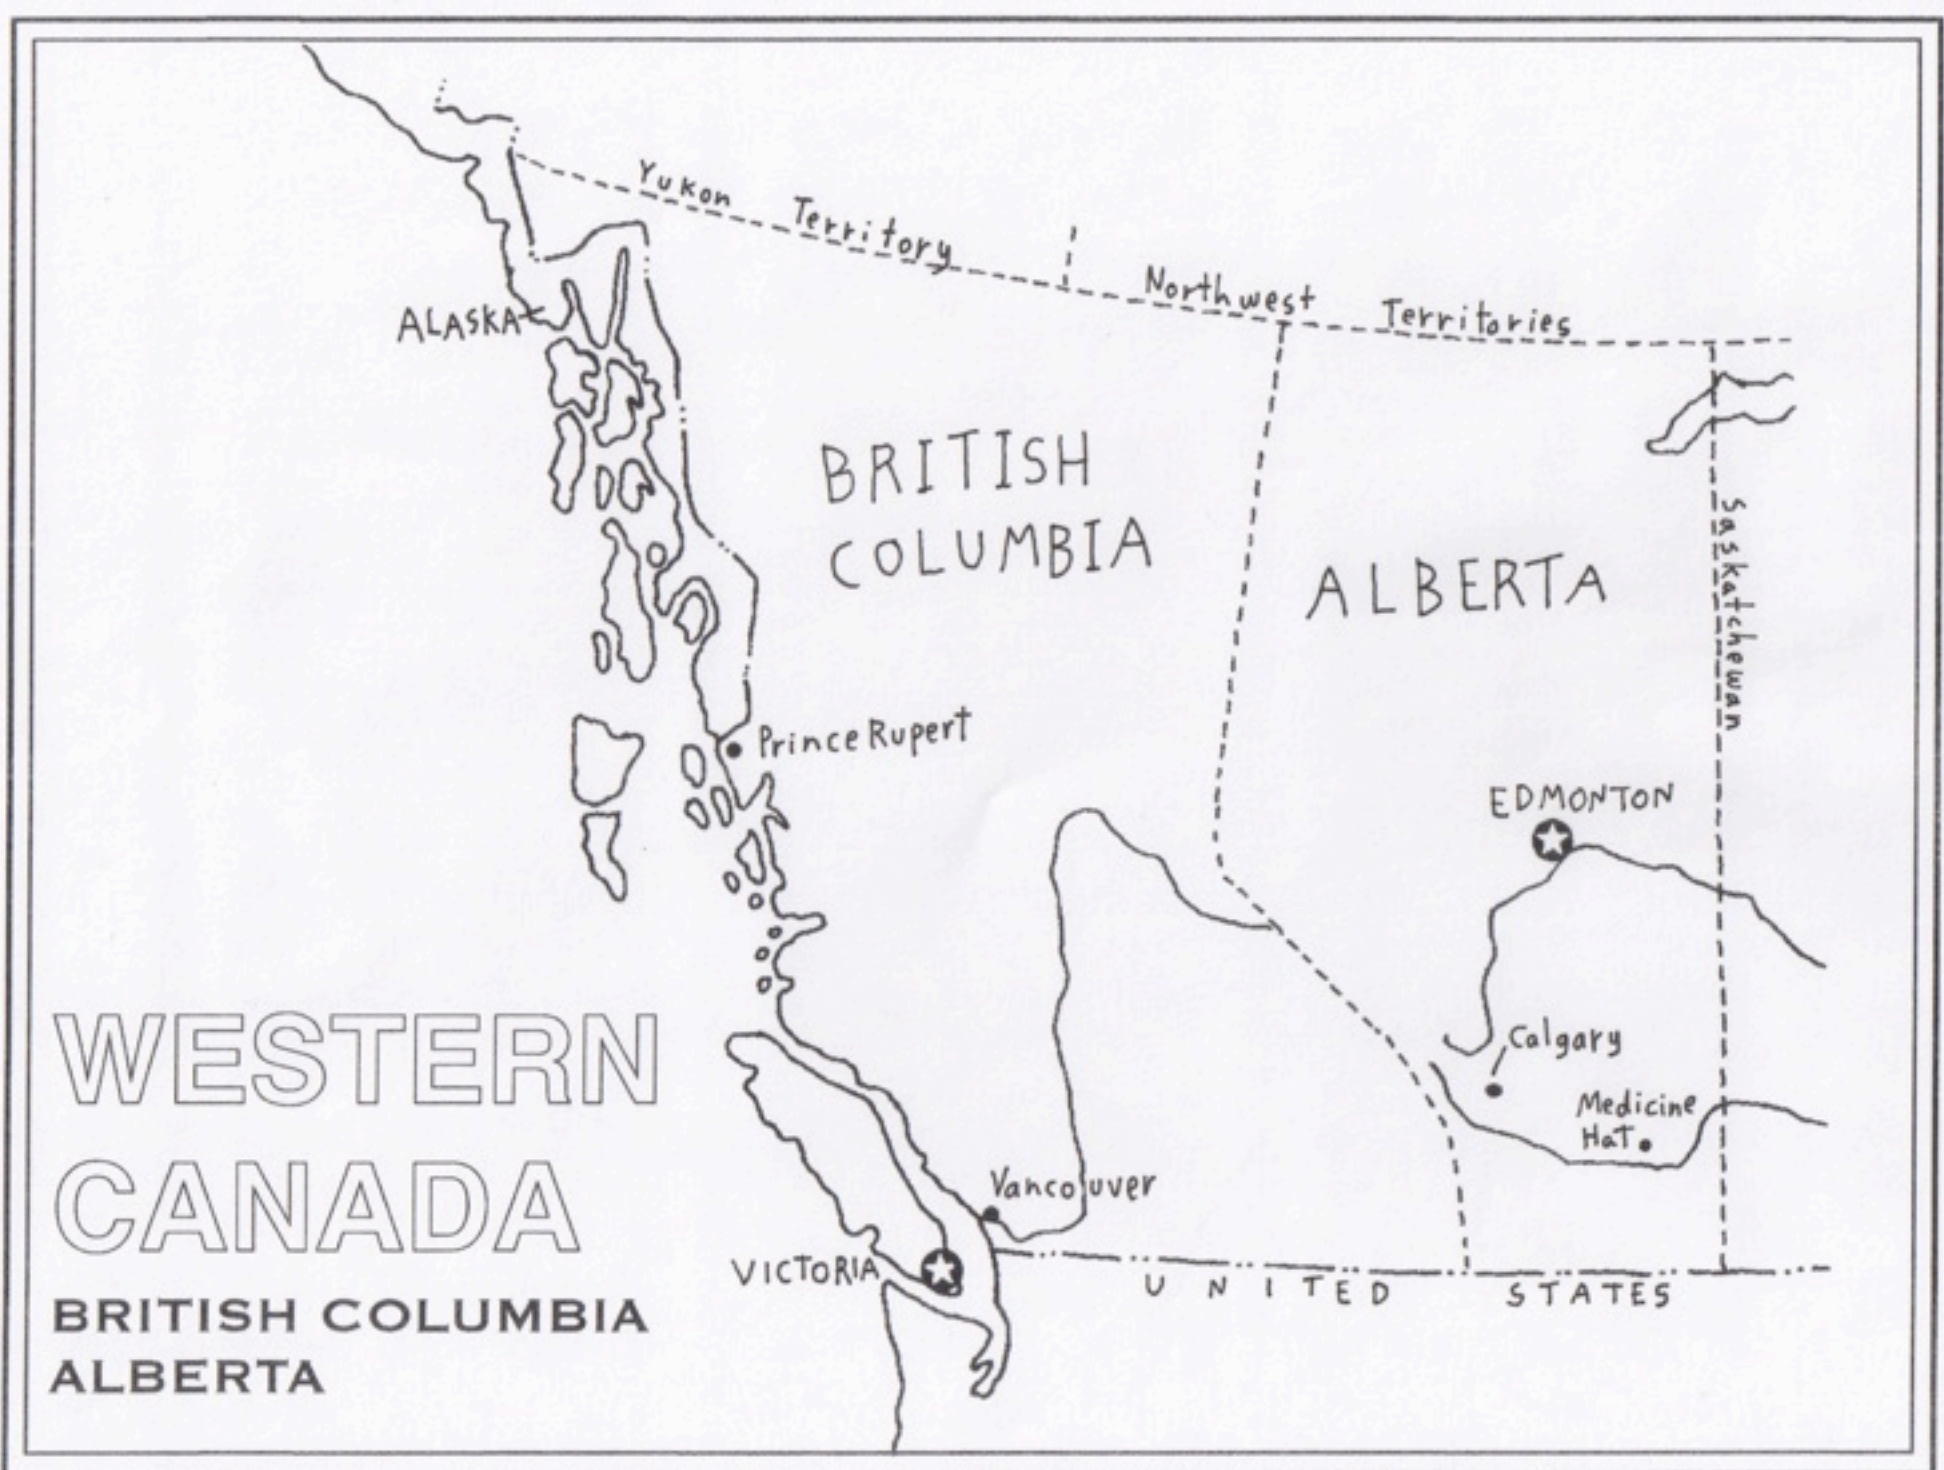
Yukon Territory

Northwest Territories

ALASKA

BRITISH COLUMBIA

ALBERTA

Saskatchewan

Prince Rupert

EDMONTON

Calgary

Medicine Hat

Vancouver

VICTORIA

UNITED STATES

WESTERN CANADA

BRITISH COLUMBIA
ALBERTA